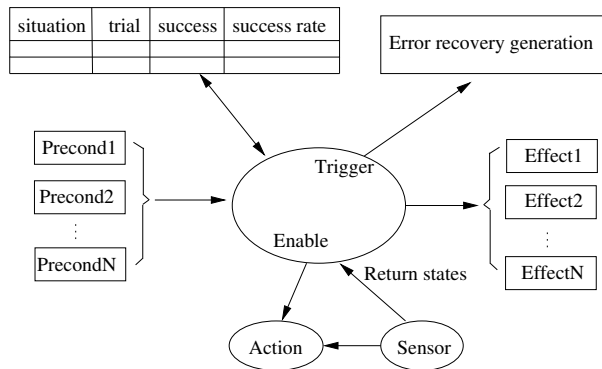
| situation | trial | success | success rate |
|---|---|---|---|
| | | | |
| | | | |

Error recovery generation

Precond1

Precond2

⋮

PrecondN

Trigger

Enable

Effect1

Effect2

⋮

EffectN

Return states

Action

Sensor